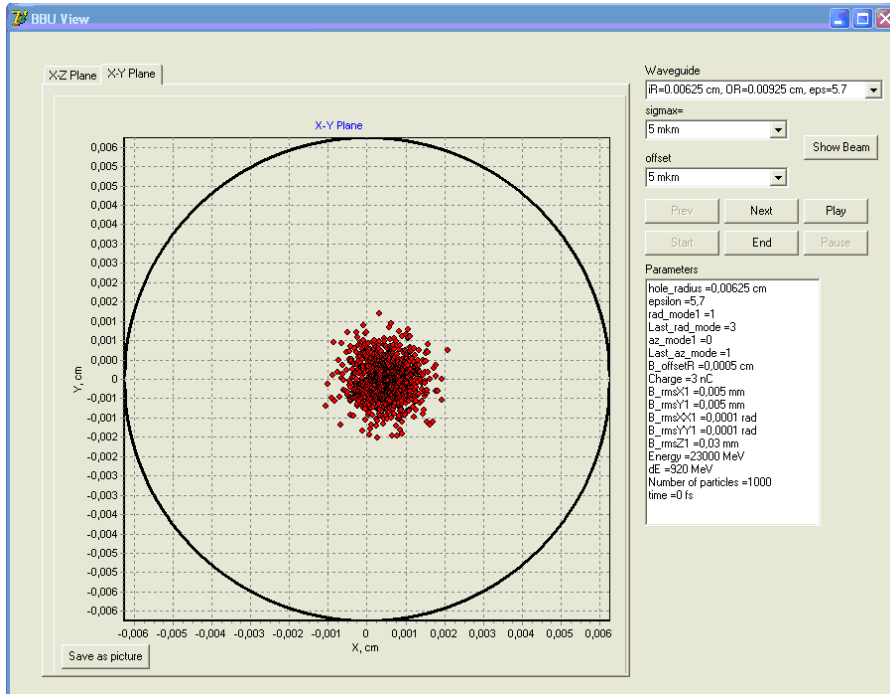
BBU View

X-Z Plane X-Y Plane

X-Y Plane

0,006
0,005
0,004
0,003
0,002
0,001
0,001
0,000
0
-0,001
-0,001
-0,002
-0,002
-0,003
-0,003
-0,004
-0,004
-0,005
-0,005
-0,006
-0,006

Y, cm

-0,006 -0,005 -0,004 -0,003 -0,002 -0,001 0 0,001 0,002 0,003 0,004 0,005 0,006

X, cm

Save as picture

Waveguide
iR=0.00625 cm, OR=0.00925 cm, eps=5.7

sigmax=
5 mkm

Show Beam

offset
5 mkm

Prev Next Play
Start End Pause

Parameters
hole_radius =0,00625 cm
epsilon =5,7
rad_mode1 =1
Last_rad_mode =3
az_mode1 =0
Last_az_mode =1
B_offsetR =0,0005 cm
Charge =3 nC
B_rmsX1 =0,005 mm
B_rmsY1 =0,005 mm
B_rmsXX1 =0,0001 rad
B_rmsYY1 =0,0001 rad
B_rmsZ1 =0,03 mm
Energy =23000 MeV
dE =920 MeV
Number of particles =1000
time =0 fs